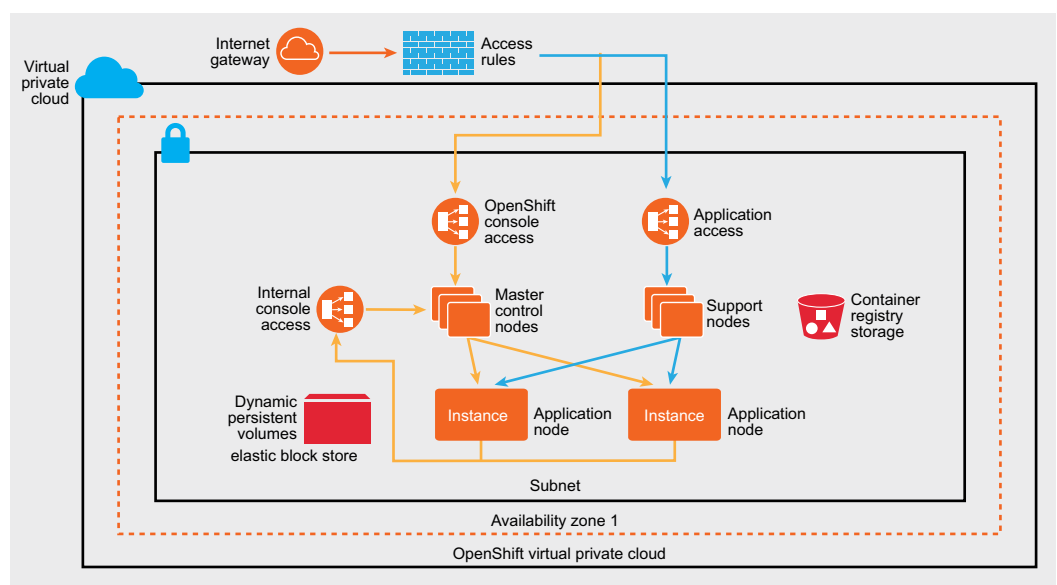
Internet gateway

Access rules

Virtual private cloud

OpenShift console access

Application access

Internal console access

Master control nodes

Support nodes

Container registry storage

Dynamic persistent volumes

elastic block store

Instance

Application node

Instance

Application node

Subnet

Availability zone 1

OpenShift virtual private cloud